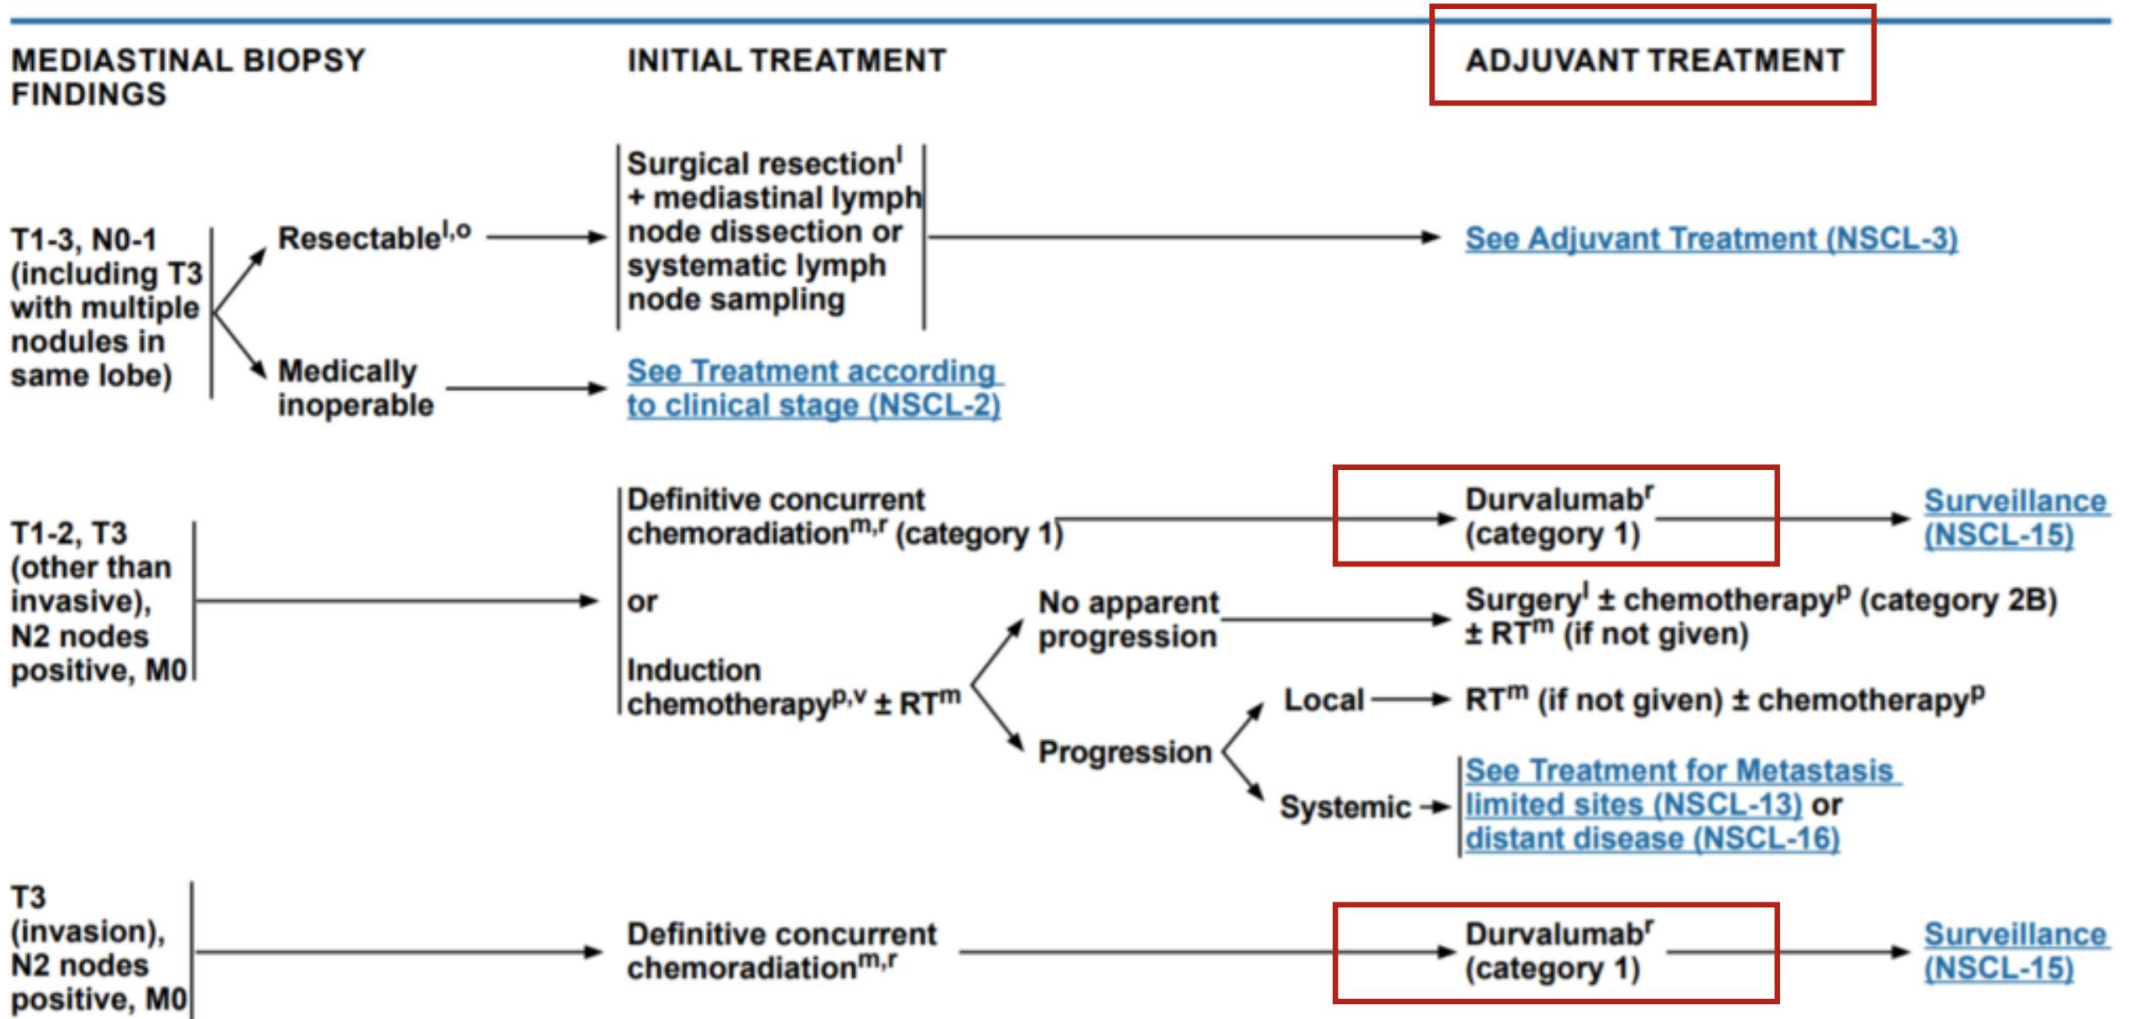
MEDIASTINAL BIOPSY FINDINGS

INITIAL TREATMENT

ADJUVANT TREATMENT

T1-3, N0-1 (including T3 with multiple nodules in same lobe)

Resectable$^{l,o}$

Surgical resection$^{l}$ + mediastinal lymph node dissection or systematic lymph node sampling

See Adjuvant Treatment (NSCL-3)

Medically inoperable

See Treatment according to clinical stage (NSCL-2)

T1-2, T3 (other than invasive), N2 nodes positive, M0

Definitive concurrent chemoradiation$^{m,r}$ (category 1)

Durvalumab$^{r}$ (category 1)

Surveillance (NSCL-15)

or

Induction chemotherapy$^{p,v}$ ± RT$^{m}$

No apparent progression

Surgery$^{l}$ ± chemotherapy$^{p}$ (category 2B) ± RT$^{m}$ (if not given)

Progression

Local

RT$^{m}$ (if not given) ± chemotherapy$^{p}$

Systemic

See Treatment for Metastasis limited sites (NSCL-13) or distant disease (NSCL-16)

T3 (invasion), N2 nodes positive, M0

Definitive concurrent chemoradiation$^{m,r}$

Durvalumab$^{r}$ (category 1)

Surveillance (NSCL-15)